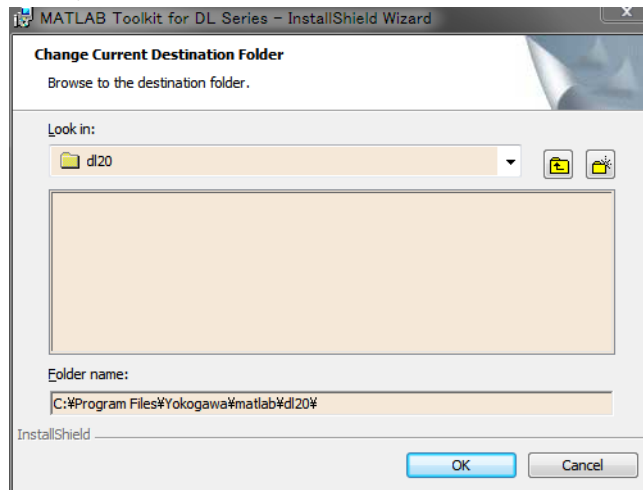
MATLAB Toolkit for DL Series – InstallShield Wizard

Change Current Destination Folder

Browse to the destination folder.

Look in:

dl20

Folder name:

C:¥Program Files¥Yokogawa¥matlab¥dl20¥

InstallShield

OK

Cancel